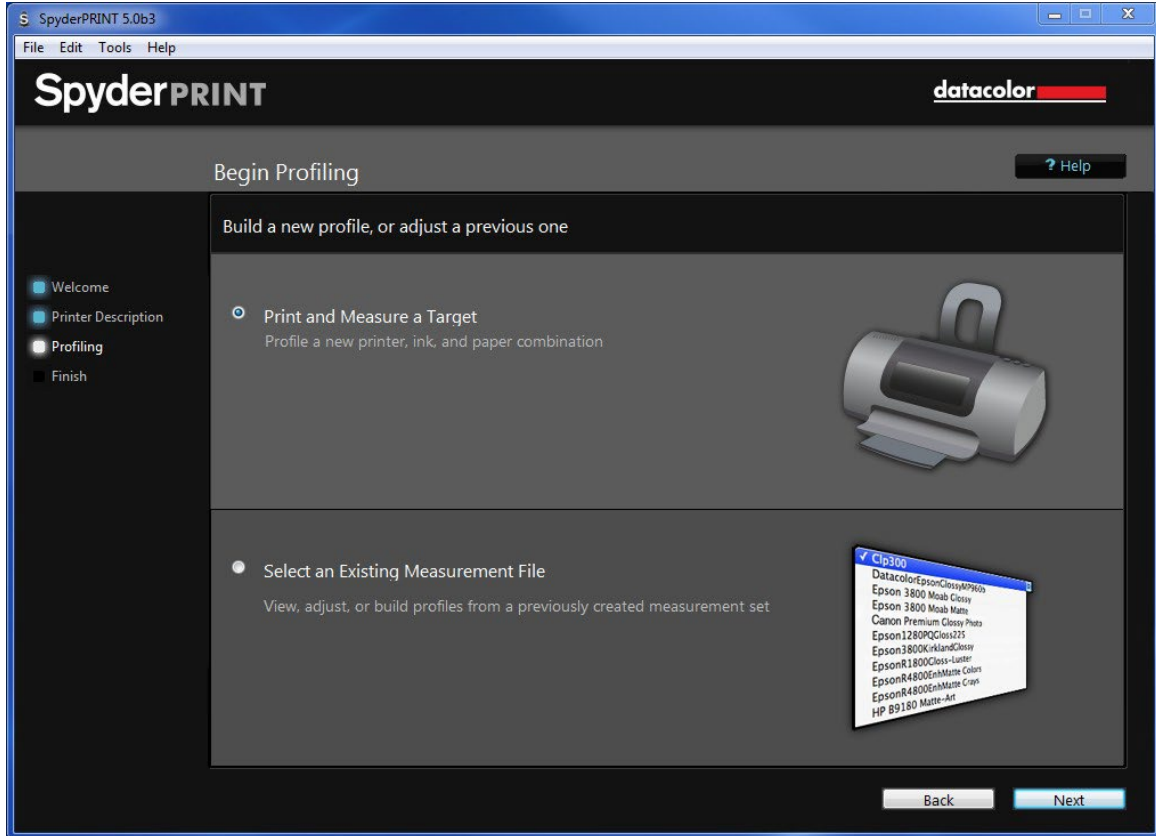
SpyderPRINT 5.0b3

File Edit Tools Help

SpyderPRINT

datacolor

Begin Profiling

? Help

Build a new profile, or adjust a previous one

Welcome
Printer Description
Profiling
Finish

Print and Measure a Target
Profile a new printer, ink, and paper combination

Select an Existing Measurement File
View, adjust, or build profiles from a previously created measurement set

✓ Clp300
DatacolorEpsonGlossyMP960b
Epson 3800 Moab Glossy
Epson 3800 Moab Matte
Canon Premium Glossy Photo
Epson1280PQGloss225
Epson3800KirklandGlossy
EpsonR1800Gloss-Luster
EpsonR4800EnhMatte Colors
EpsonR4800EnhMatte Grays
HP B9180 Matte-Art

Back
Next